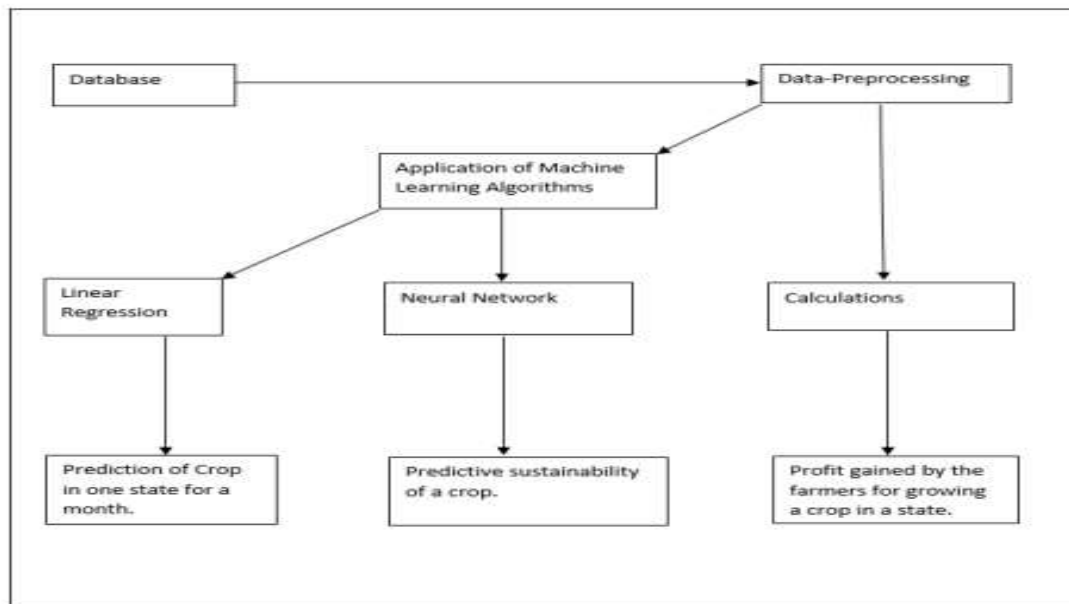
Database

Data-Preprocessing

Application of Machine Learning Algorithms

Linear Regression

Neural Network

Calculations

Prediction of Crop in one state for a month.

Predictive sustainability of a crop.

Profit gained by the farmers for growing a crop in a state.